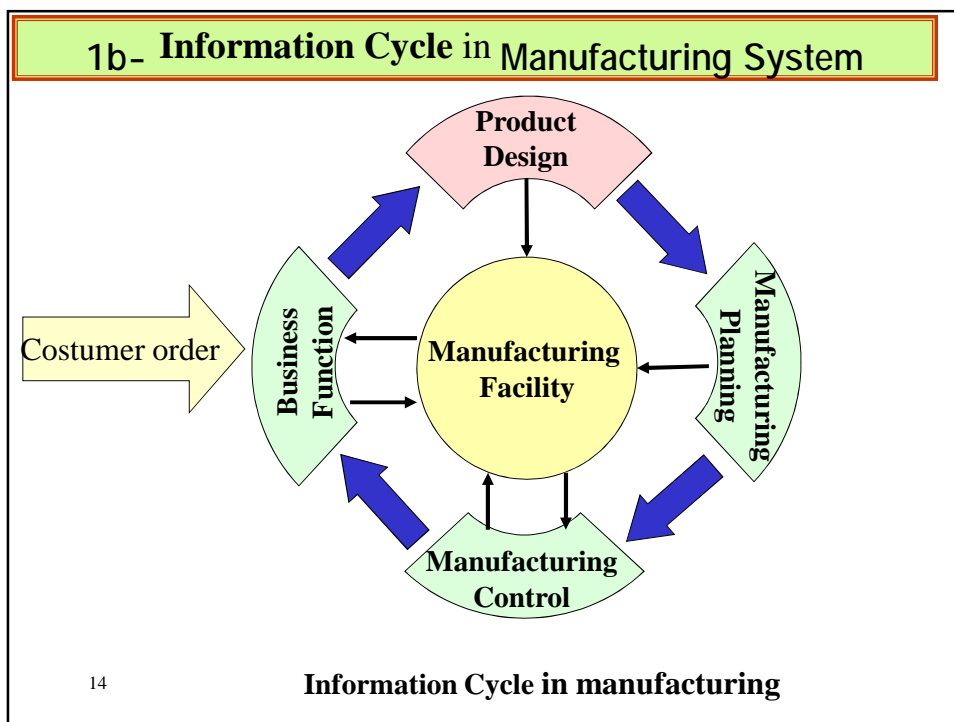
1b- Information Cycle in Manufacturing System

Product Design

Costumer order

Business Function

Manufacturing Facility

Manufacturing Planning

Manufacturing Control

14

Information Cycle in manufacturing